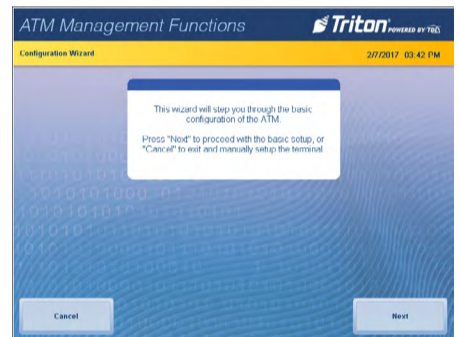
ATM Management Functions

Triton POWERED BY TIO

Configuration Wizard

2/7/2017 03:42 PM

This wizard will step you through the basic configuration of the ATM.

Press "Next" to proceed with the basic setup, or "Cancel" to exit and manually setup the terminal.

Cancel

Next